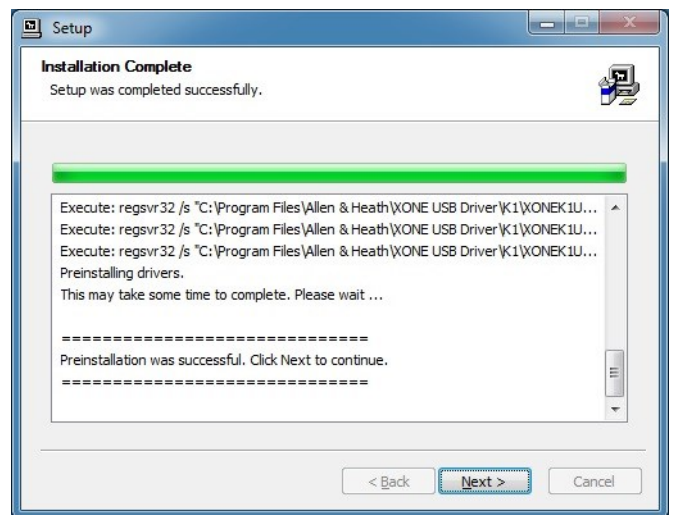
Setup

Installation Complete
Setup was completed successfully.

Execute: regsvr32 /s "C:\Program Files\Allen & Heath\XONE USB Driver\K1\XONEK1U...
Execute: regsvr32 /s "C:\Program Files\Allen & Heath\XONE USB Driver\K1\XONEK1U...
Execute: regsvr32 /s "C:\Program Files\Allen & Heath\XONE USB Driver\K1\XONEK1U...
Preinstalling drivers.
This may take some time to complete. Please wait ...

==============================
Preinstallation was successful. Click Next to continue.
==============================

< Back
Next >
Cancel